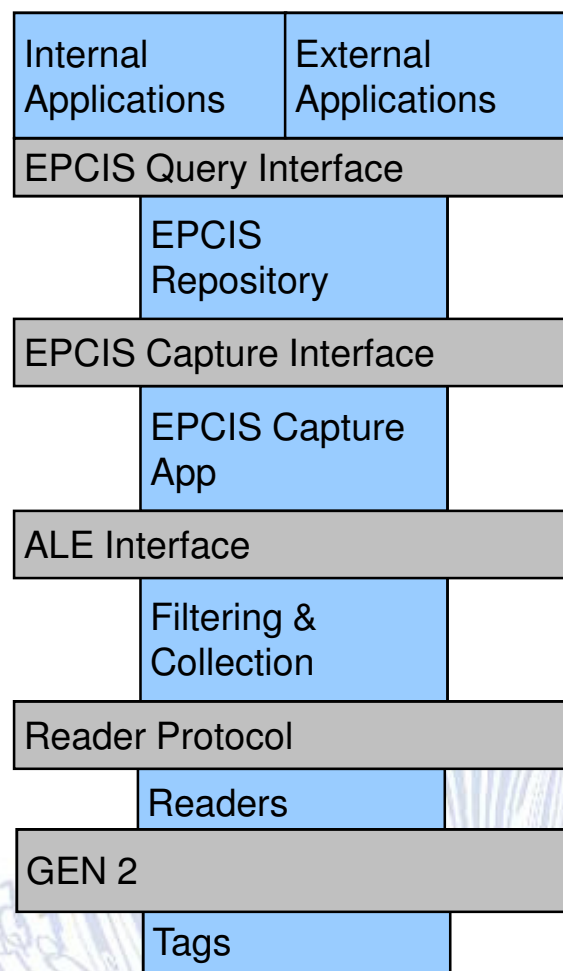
Internal Applications

External Applications

EPCIS Query Interface

EPCIS Repository

EPCIS Capture Interface

EPCIS Capture App

ALE Interface

Filtering & Collection

Reader Protocol

Readers

GEN 2

Tags